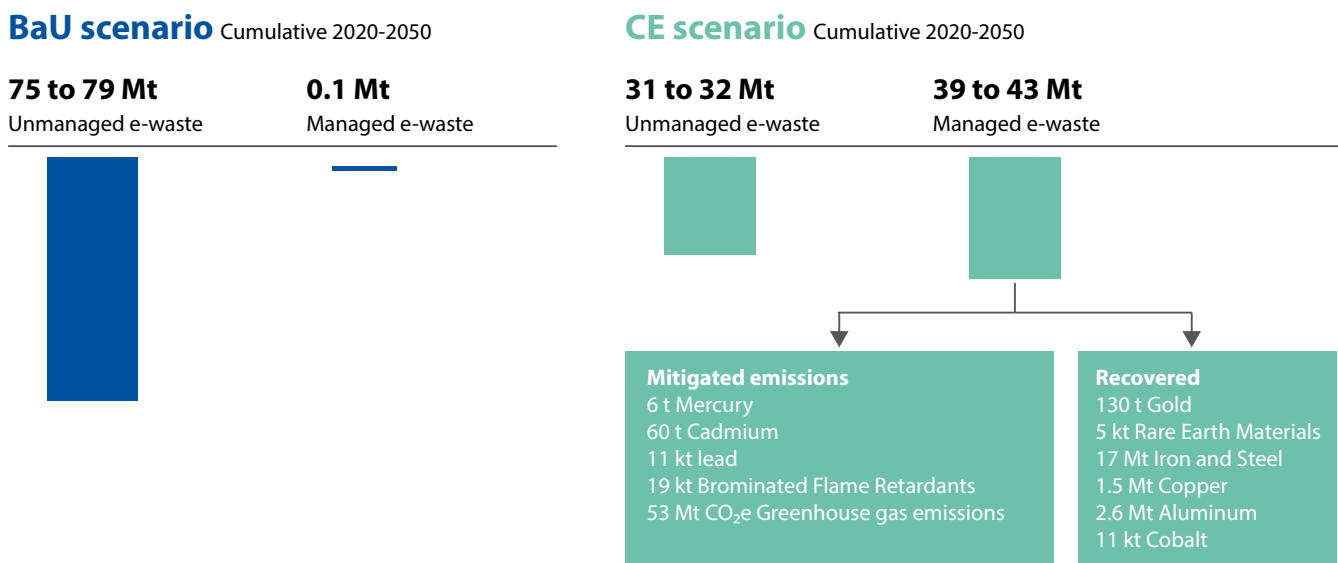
BaU scenario Cumulative 2020-2050

75 to 79 Mt
Unmanaged e-waste

0.1 Mt
Managed e-waste

CE scenario Cumulative 2020-2050

31 to 32 Mt
Unmanaged e-waste

39 to 43 Mt
Managed e-waste

Mitigated emissions
6 t Mercury
60 t Cadmium
11 kt lead
19 kt Brominated Flame Retardants
53 Mt $CO_2$e Greenhouse gas emissions

Recovered
130 t Gold
5 kt Rare Earth Materials
17 Mt Iron and Steel
1.5 Mt Copper
2.6 Mt Aluminum
11 kt Cobalt